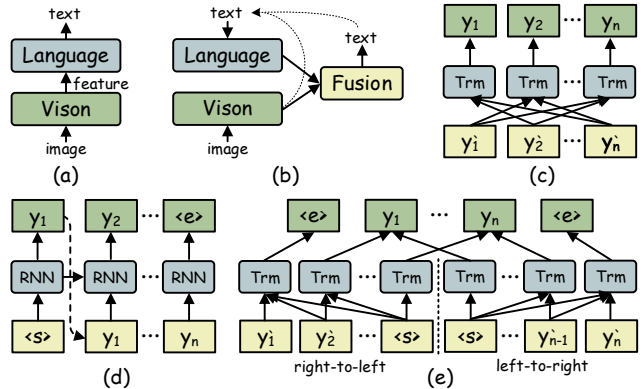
text
Language
feature
Vison
image
(a)

text
Language
text
Fusion
Vison
image
(b)

$y_1$ $y_2$ ··· $y_n$
Trm Trm Trm
$y_1$ $y_2$ $y_n$
(c)

$y_1$ $y_2$ ··· <e>
RNN RNN RNN
<s> $y_1$ ··· $y_n$
(d)

<e> $y_1$ ··· $y_n$ <e>
Trm Trm ··· Trm Trm ··· Trm Trm
$y_1$ $y_2$ ··· <s> <s> ··· $y_{n-1}$ $y_n$
right-to-left left-to-right
(e)